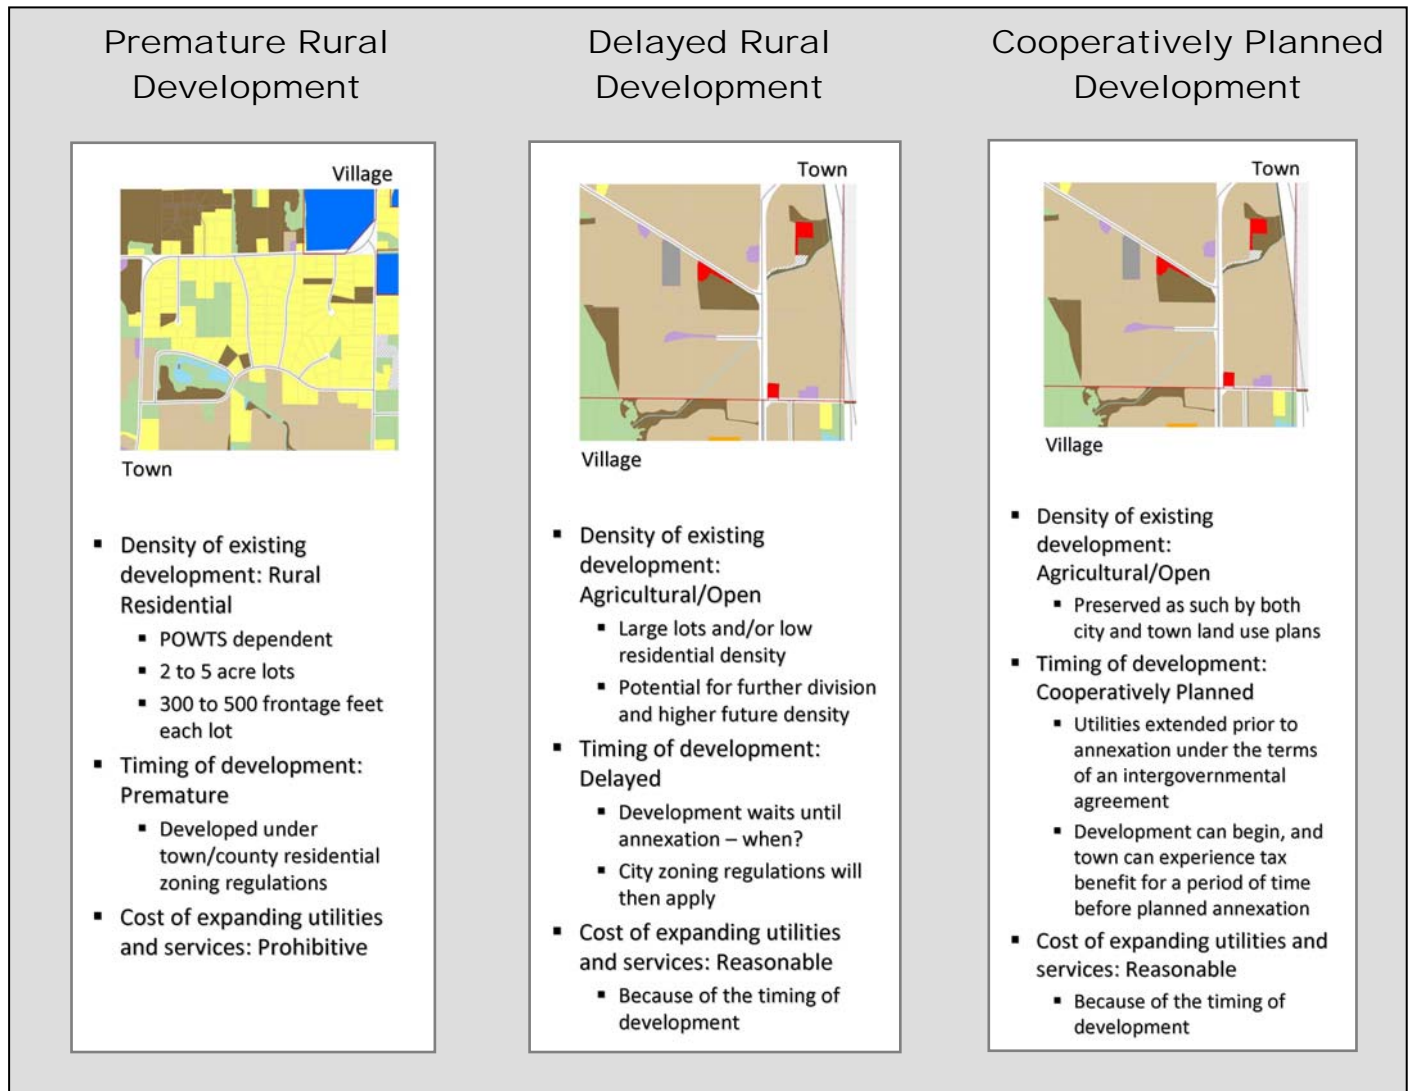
Premature Rural Development

Village

Town

- Density of existing development: Rural Residential
  - POWTS dependent
  - 2 to 5 acre lots
  - 300 to 500 frontage feet each lot
- Timing of development: Premature
  - Developed under town/county residential zoning regulations
- Cost of expanding utilities and services: Prohibitive

Delayed Rural Development

Town

Village

- Density of existing development: Agricultural/Open
  - Large lots and/or low residential density
  - Potential for further division and higher future density
- Timing of development: Delayed
  - Development waits until annexation – when?
  - City zoning regulations will then apply
- Cost of expanding utilities and services: Reasonable
  - Because of the timing of development

Cooperatively Planned Development

Town

Village

- Density of existing development: Agricultural/Open
  - Preserved as such by both city and town land use plans
- Timing of development: Cooperatively Planned
  - Utilities extended prior to annexation under the terms of an intergovernmental agreement
  - Development can begin, and town can experience tax benefit for a period of time before planned annexation
- Cost of expanding utilities and services: Reasonable
  - Because of the timing of development